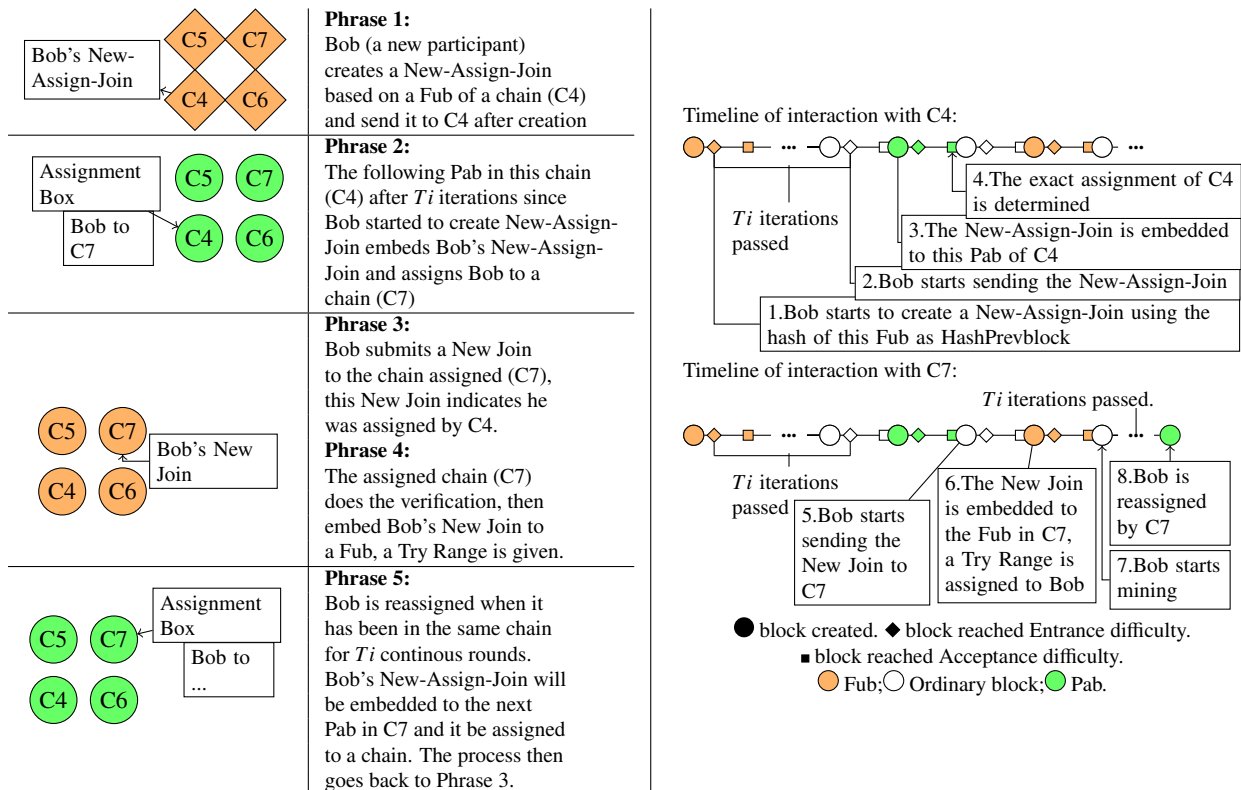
Bob's New-Assign-Join

C5 C7 C4 C6

**Phrase 1:**
Bob (a new participant) creates a New-Assign-Join based on a Fub of a chain (C4) and send it to C4 after creation

Assignment Box

Bob to C7

C5 C7 C4 C6

**Phrase 2:**
The following Pab in this chain (C4) after $Ti$ iterations since Bob started to create New-Assign-Join embeds Bob's New-Assign-Join and assigns Bob to a chain (C7)

C5 C7 C4 C6

Bob's New Join

**Phrase 3:**
Bob submits a New Join to the chain assigned (C7), this New Join indicates he was assigned by C4.

**Phrase 4:**
The assigned chain (C7) does the verification, then embed Bob's New Join to a Fub, a Try Range is given.

Assignment Box

Bob to ...

C5 C7 C4 C6

**Phrase 5:**
Bob is reassigned when it has been in the same chain for $Ti$ continous rounds. Bob's New-Assign-Join will be embedded to the next Pab in C7 and it be assigned to a chain. The process then goes back to Phrase 3.

Timeline of interaction with C4:

...

...

4.The exact assignment of C4 is determined

$Ti$ iterations passed

3.The New-Assign-Join is embedded to this Pab of C4

2.Bob starts sending the New-Assign-Join

1.Bob starts to create a New-Assign-Join using the hash of this Fub as HashPrevblock

Timeline of interaction with C7:

$Ti$ iterations passed.

...

...

$Ti$ iterations passed

5.Bob starts sending the New Join to C7

6.The New Join is embedded to the Fub in C7, a Try Range is assigned to Bob

8.Bob is reassigned by C7

7.Bob starts mining

block created. block reached Entrance difficulty.
block reached Acceptance difficulty.
Fub; Ordinary block; Pab.